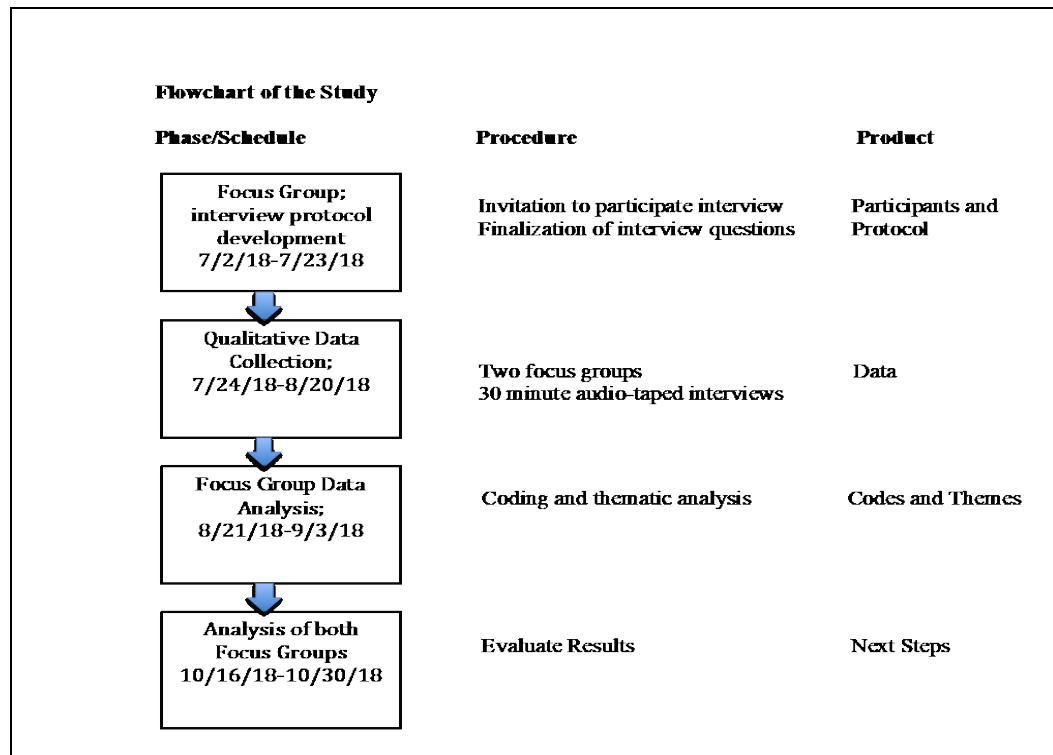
Flowchart of the Study

| Phase/Schedule | Procedure | Product |
|---|---|---|
| Focus Group; interview protocol development 7/2/18-7/23/18 | Invitation to participate interview Finalization of interview questions | Participants and Protocol |
| Qualitative Data Collection; 7/24/18-8/20/18 | Two focus groups 30 minute audio-taped interviews | Data |
| Focus Group Data Analysis; 8/21/18-9/3/18 | Coding and thematic analysis | Codes and Themes |
| Analysis of both Focus Groups 10/16/18-10/30/18 | Evaluate Results | Next Steps |